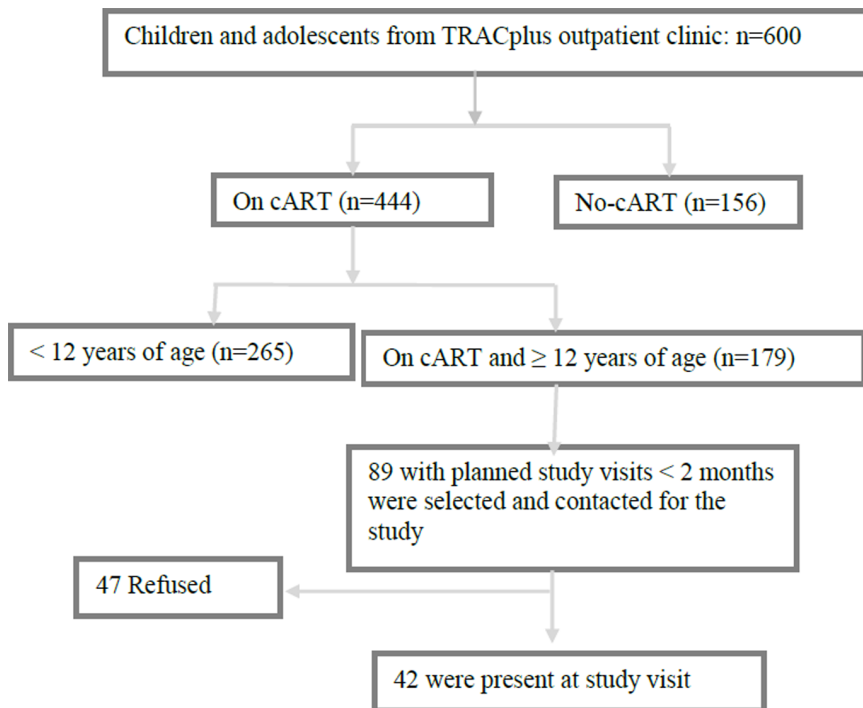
Children and adolescents from TRACplus outpatient clinic: n=600

On cART (n=444)

No-cART (n=156)

< 12 years of age (n=265)

On cART and ≥ 12 years of age (n=179)

89 with planned study visits < 2 months were selected and contacted for the study

47 Refused

42 were present at study visit